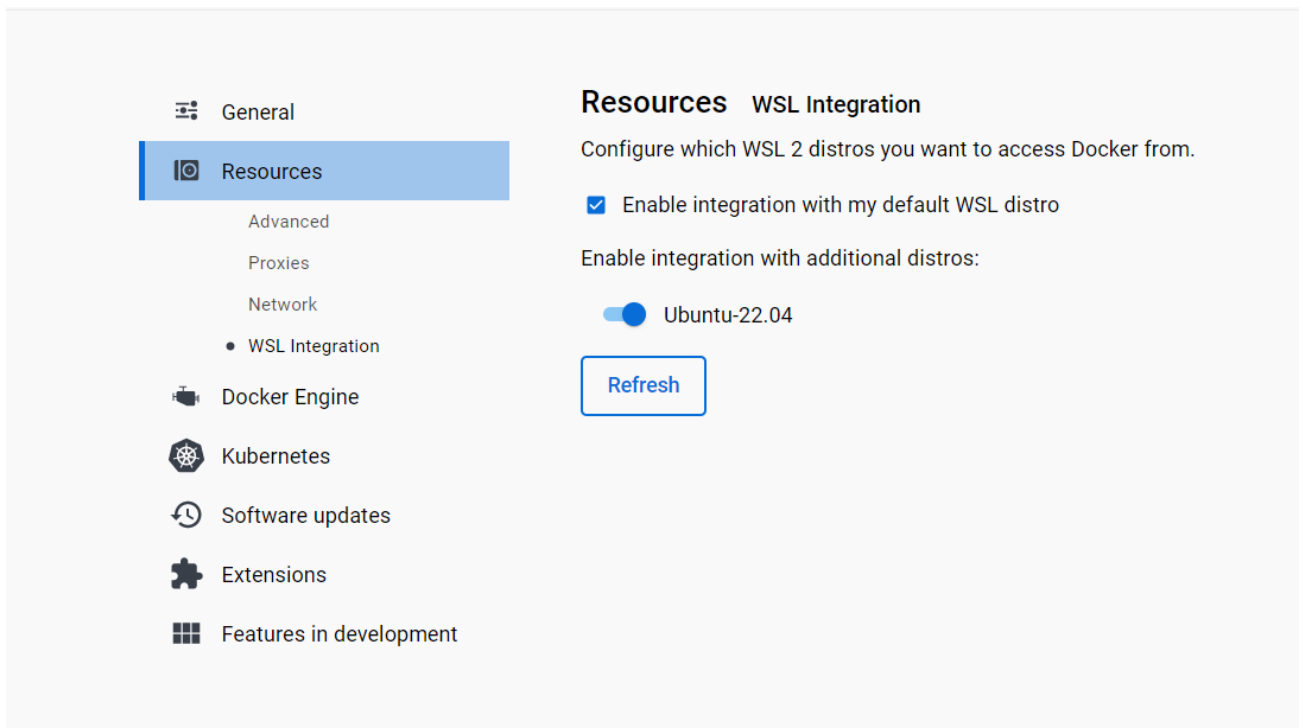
General

Resources

Advanced

Proxies

Network

• WSL Integration

Docker Engine

Kubernetes

Software updates

Extensions

Features in development

Resources WSL Integration

Configure which WSL 2 distros you want to access Docker from.

Enable integration with my default WSL distro

Enable integration with additional distros:

Ubuntu-22.04

Refresh